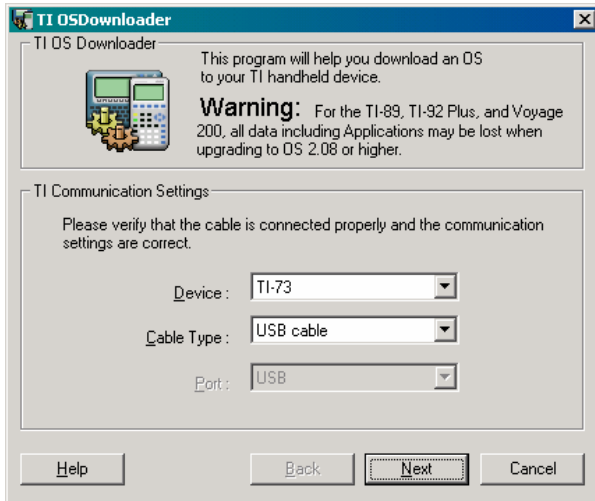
TI OSDownloader

TI OS Downloader

This program will help you download an OS to your TI handheld device.

Warning: For the TI-89, TI-92 Plus, and Voyage 200, all data including Applications may be lost when upgrading to OS 2.08 or higher.

TI Communication Settings

Please verify that the cable is connected properly and the communication settings are correct.

Device : TI-73

Cable Type : USB cable

Port : USB

Help

Back

Next

Cancel